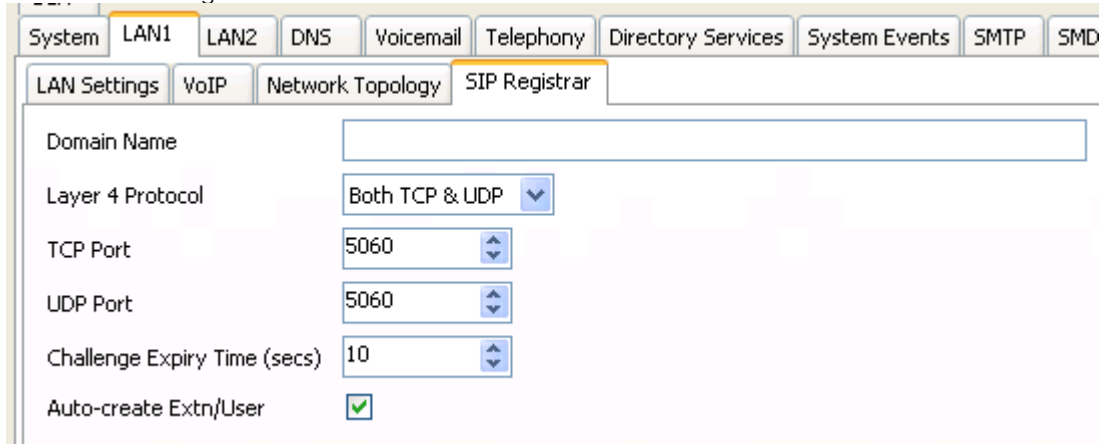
System | LAN1 | LAN2 | DNS | Voicemail | Telephony | Directory Services | System Events | SMTP | SMD

LAN Settings | VoIP | Network Topology | SIP Registrar

Domain Name

Layer 4 Protocol Both TCP & UDP

TCP Port 5060

UDP Port 5060

Challenge Expiry Time (secs) 10

Auto-create Extn/User